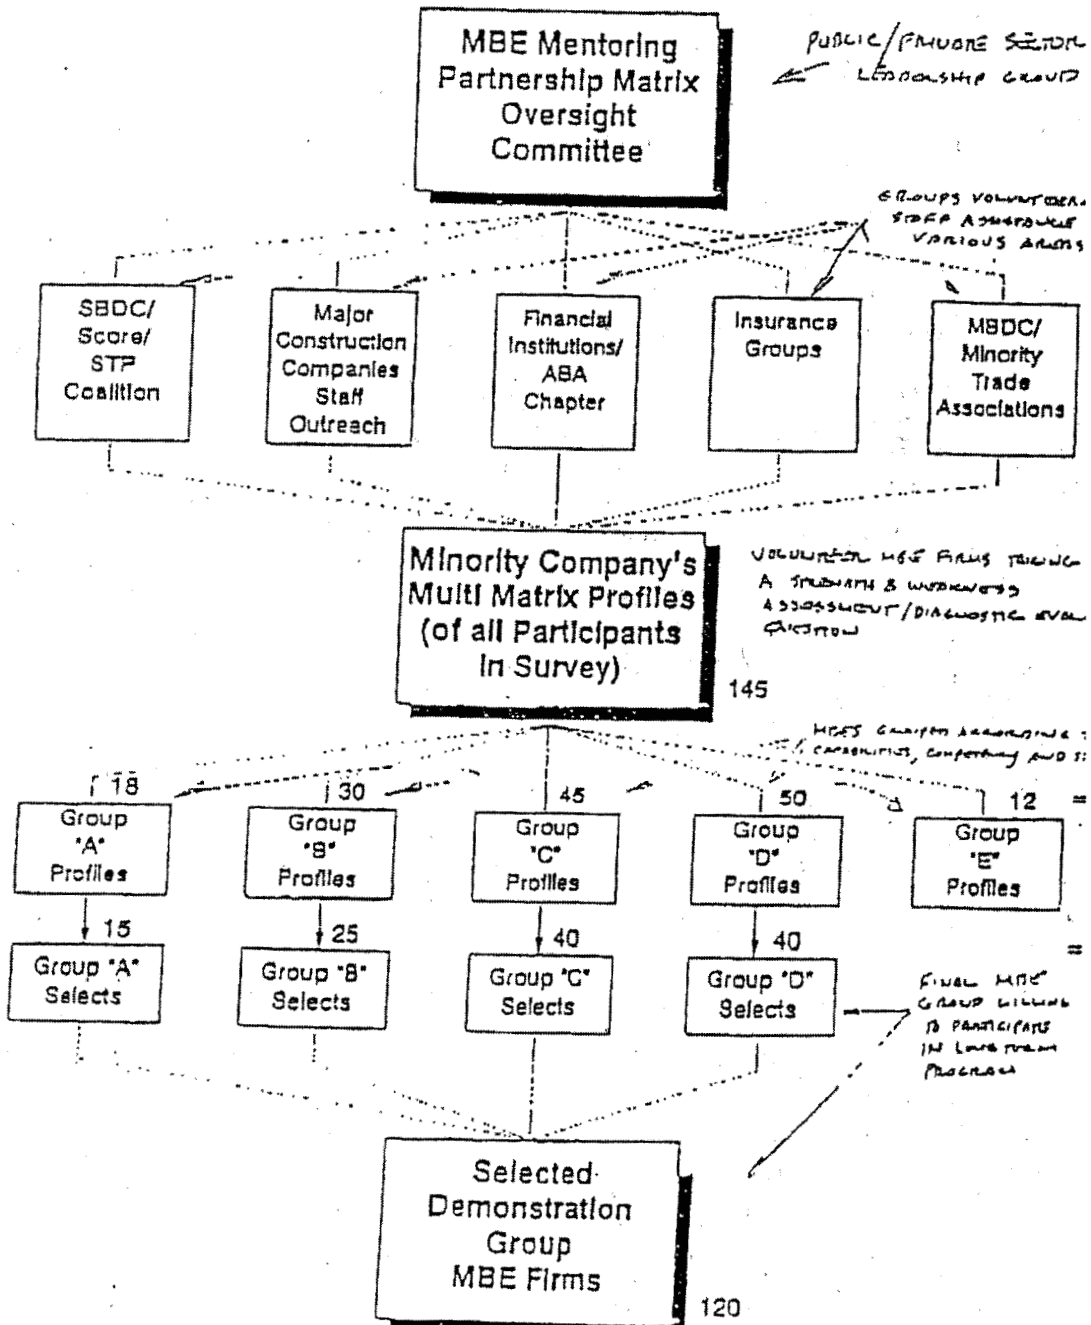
MBE Mentoring Partnership Matrix Oversight Committee

PUBLIC/PRIVATE SECTOR LEADERSHIP GROUP

GROUPS VOLUNTEERING STAFF ASSISTANCE VARIOUS AREAS

SBDC/ Score/ STP Coalition

Major Construction Companies Staff Outreach

Financial Institutions/ ABA Chapter

Insurance Groups

MBDC/ Minority Trade Associations

Minority Company's Multi Matrix Profiles (of all Participants in Survey)

145

VOLUNTEER MBE FIRMS TAKING A STRENGTH & WEAKNESS ASSESSMENT/DIAGNOSTIC EVALUATION

MBES GROUPED ACCORDING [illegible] CAPABILITIES, COMPETENCY AND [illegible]

18

Group "A" Profiles

30

Group "B" Profiles

45

Group "C" Profiles

50

Group "D" Profiles

12

Group "E" Profiles

15

Group "A" Selects

25

Group "B" Selects

40

Group "C" Selects

40

Group "D" Selects

FINAL MBE GROUP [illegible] TO PARTICIPATE IN LONG TERM PROGRAM

Selected Demonstration Group MBE Firms

120